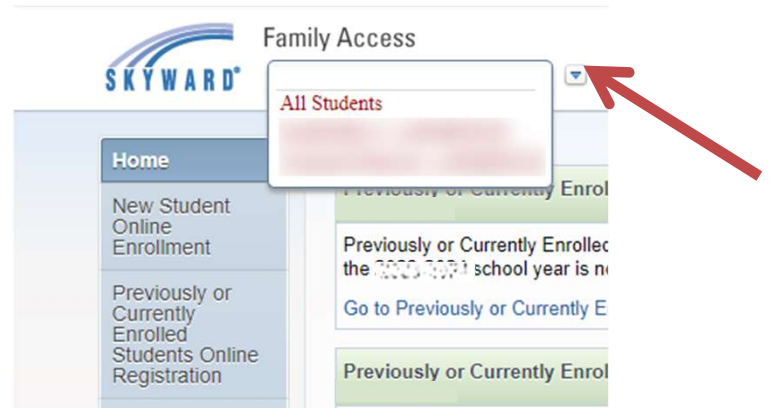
SKYWARD®

Family Access

All Students

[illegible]

Home

New Student Online Enrollment

Previously or Currently Enrolled Students Online Registration

Previously or Currently Enrol

Previously or Currently Enrolled the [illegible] school year is no

Go to Previously or Currently E

Previously or Currently Enrol